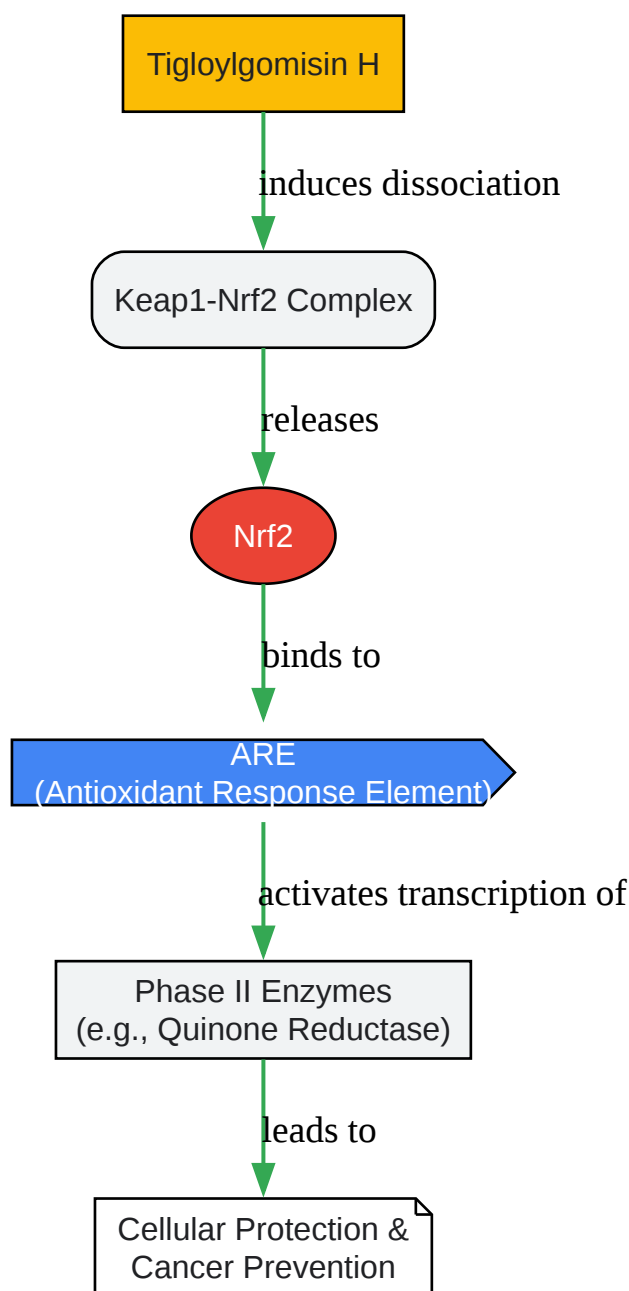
Tigloylgomisin H

induces dissociation

Keap1-Nrf2 Complex

releases

Nrf2

binds to

ARE
(Antioxidant Response Element)

activates transcription of

Phase II Enzymes
(e.g., Quinone Reductase)

leads to

Cellular Protection &
Cancer Prevention